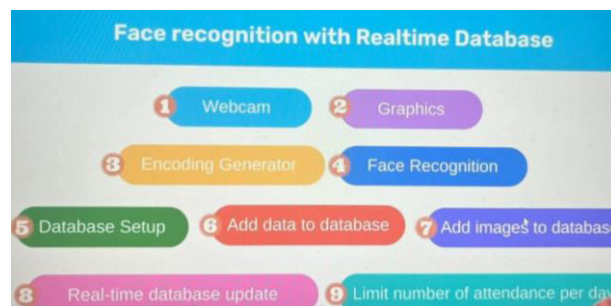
Face recognition with Realtime Database

1 Webcam

2 Graphics

3 Encoding Generator

4 Face Recognition

5 Database Setup

6 Add data to database

7 Add images to databas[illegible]

8 Real-time database update

9 Limit number of attendance per da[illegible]